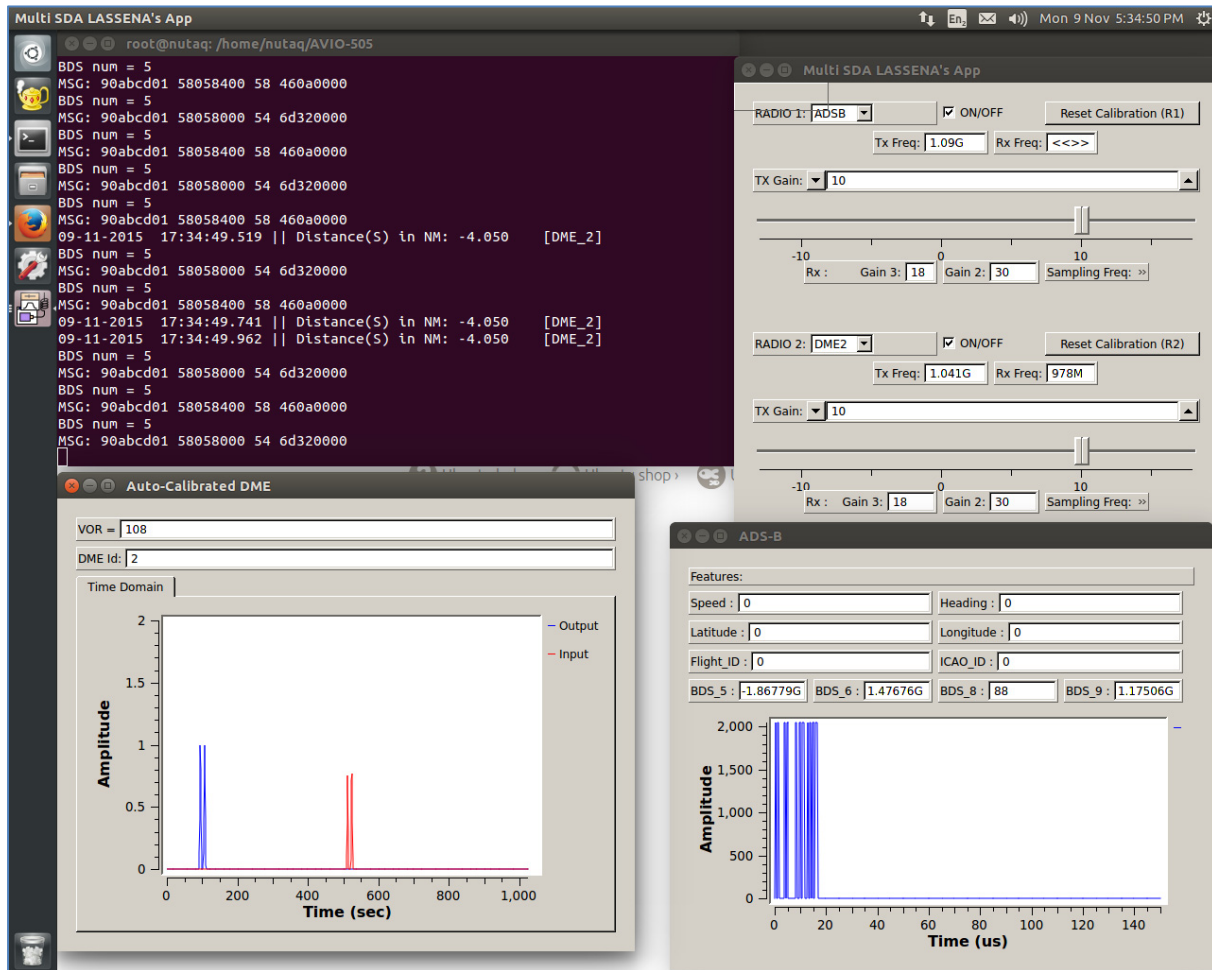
Multi SDA LASSENA's App

En Mon 9 Nov 5:34:50 PM

root@nutaq: /home/nutaq/AVIO-505

BDS num = 5
MSG: 90abcd01 58058400 58 460a0000
BDS num = 5
MSG: 90abcd01 58058000 54 6d320000
BDS num = 5
MSG: 90abcd01 58058400 58 460a0000
BDS num = 5
MSG: 90abcd01 58058000 54 6d320000
BDS num = 5
MSG: 90abcd01 58058400 58 460a0000
09-11-2015 17:34:49.519 || Distance(S) in NM: -4.050 [DME_2]
BDS num = 5
MSG: 90abcd01 58058000 54 6d320000
BDS num = 5
MSG: 90abcd01 58058400 58 460a0000
09-11-2015 17:34:49.741 || Distance(S) in NM: -4.050 [DME_2]
09-11-2015 17:34:49.962 || Distance(S) in NM: -4.050 [DME_2]
BDS num = 5
MSG: 90abcd01 58058000 54 6d320000
BDS num = 5
MSG: 90abcd01 58058400 58 460a0000
BDS num = 5
MSG: 90abcd01 58058000 54 6d320000

shop

Multi SDA LASSENA's App

RADIO 1: ADSB ON/OFF Reset Calibration (R1)
Tx Freq: 1.09G Rx Freq: <<>>
TX Gain: 10
-10 0 10
Rx : Gain 3: 18 Gain 2: 30 Sampling Freq: »

RADIO 2: DME2 ON/OFF Reset Calibration (R2)
Tx Freq: 1.041G Rx Freq: 978M
TX Gain: 10
-10 0 10
Rx : Gain 3: 18 Gain 2: 30 Sampling Freq: »

Auto-Calibrated DME

VOR = 108
DME Id: 2
Time Domain
Output
Input
Amplitude
2 1.5 1 0.5 0
0 200 400 600 800 1,000
Time (sec)

ADS-B

Features:
Speed : 0 Heading : 0
Latitude : 0 Longitude : 0
Flight_ID : 0 ICAO_ID : 0
BDS_5 : -1.86779G BDS_6 : 1.47676G BDS_8 : 88 BDS_9 : 1.17506G
Amplitude
2,000 1,500 1,000 500 0
0 20 40 60 80 100 120 140
Time (us)